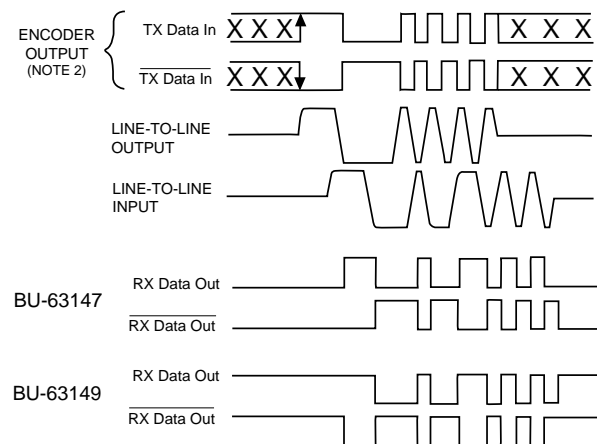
ENCODER OUTPUT (NOTE 2)

TX Data In X X X

$\overline{\text{TX Data In}}$ X X X

X X X

X X X

LINE-TO-LINE OUTPUT

LINE-TO-LINE INPUT

BU-63147

RX Data Out

$\overline{\text{RX Data Out}}$

BU-63149

RX Data Out

$\overline{\text{RX Data Out}}$